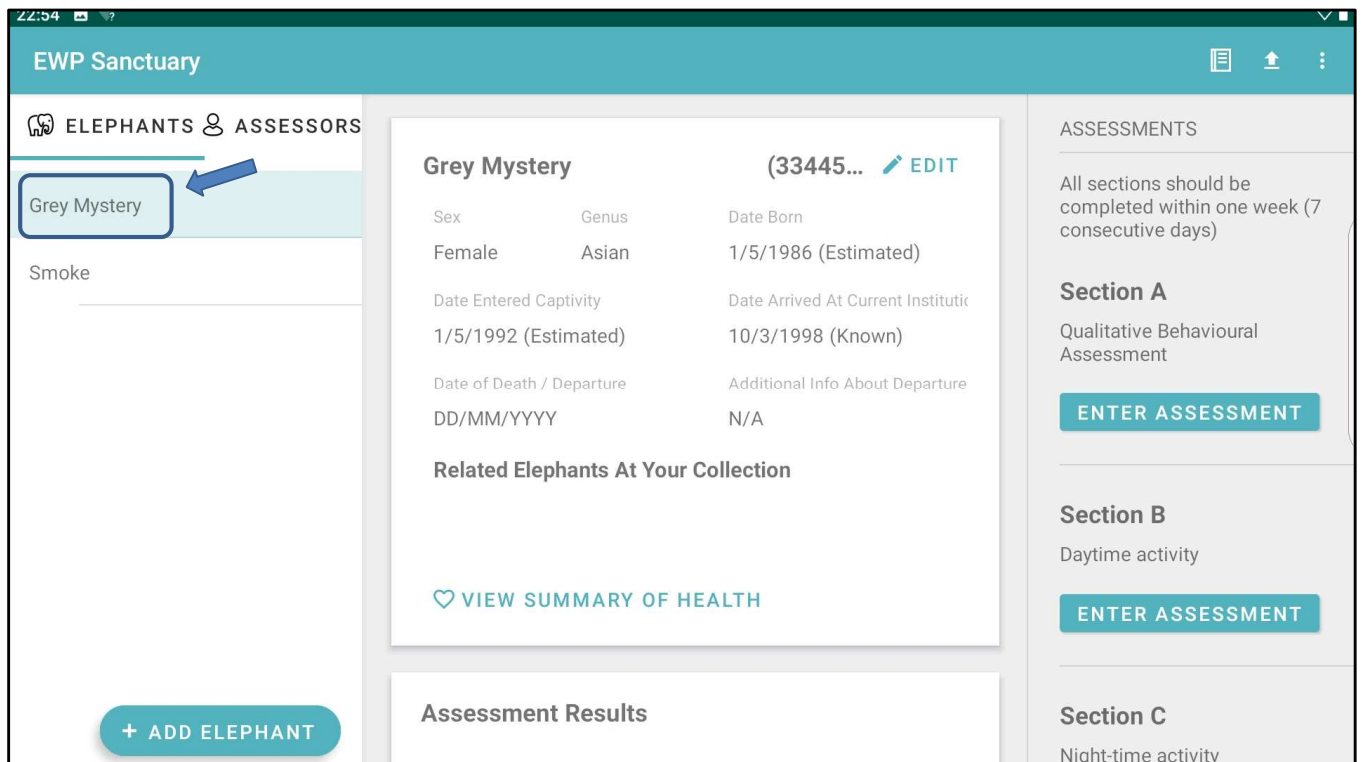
22:54

EWP Sanctuary

ELEPHANTS ASSESSORS

Grey Mystery

Smoke

+ ADD ELEPHANT

Grey Mystery (33445... EDIT

| Sex | Genus | Date Born |
|---|---|---|
| Female | Asian | 1/5/1986 (Estimated) |

Date Entered Captivity
1/5/1992 (Estimated)

Date Arrived At Current Institutic
10/3/1998 (Known)

Date of Death / Departure
DD/MM/YYYY

Additional Info About Departure
N/A

Related Elephants At Your Collection

VIEW SUMMARY OF HEALTH

Assessment Results

ASSESSMENTS

All sections should be completed within one week (7 consecutive days)

Section A
Qualitative Behavioural Assessment
ENTER ASSESSMENT

Section B
Daytime activity
ENTER ASSESSMENT

Section C
Night-time activity